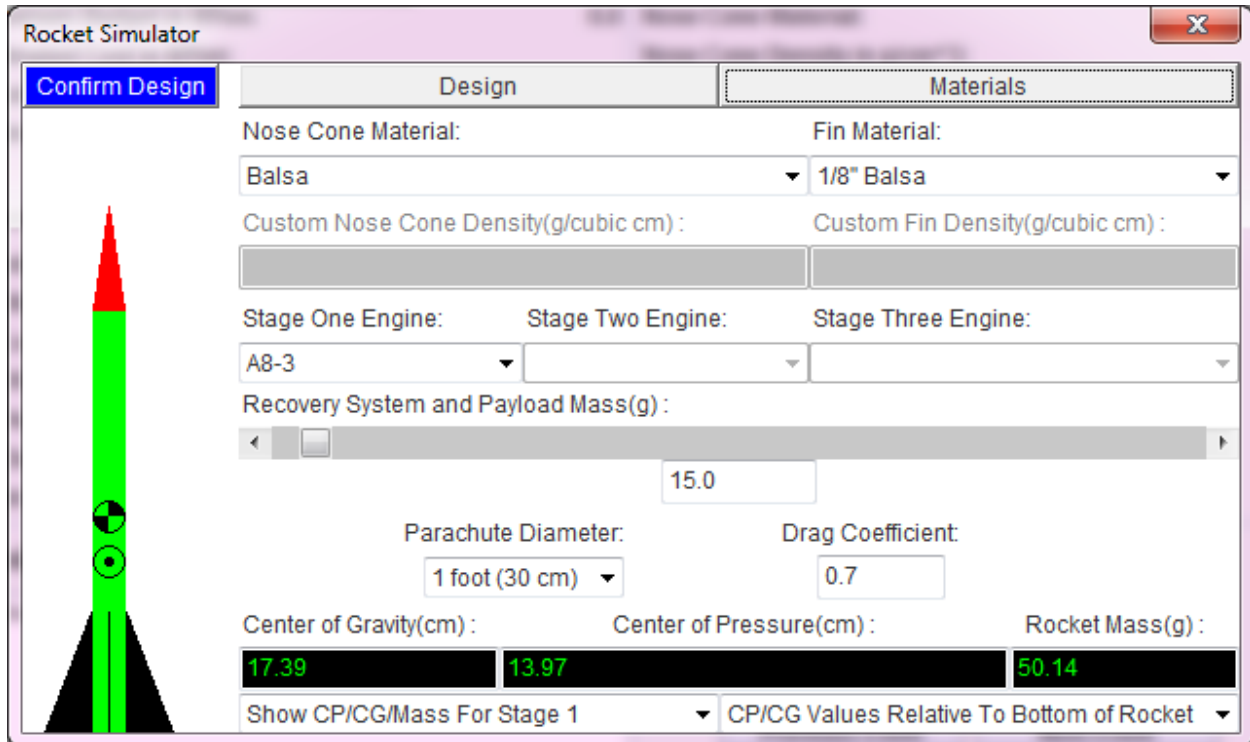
Rocket Simulator

Confirm Design

Design

Materials

Nose Cone Material:

Balsa

Fin Material:

1/8" Balsa

Custom Nose Cone Density(g/cubic cm) :

Custom Fin Density(g/cubic cm) :

Stage One Engine:

Stage Two Engine:

Stage Three Engine:

A8-3

Recovery System and Payload Mass(g) :

15.0

Parachute Diameter:

1 foot (30 cm)

Drag Coefficient:

0.7

Center of Gravity(cm) :

Center of Pressure(cm) :

Rocket Mass(g) :

17.39

13.97

50.14

Show CP/CG/Mass For Stage 1

CP/CG Values Relative To Bottom of Rocket